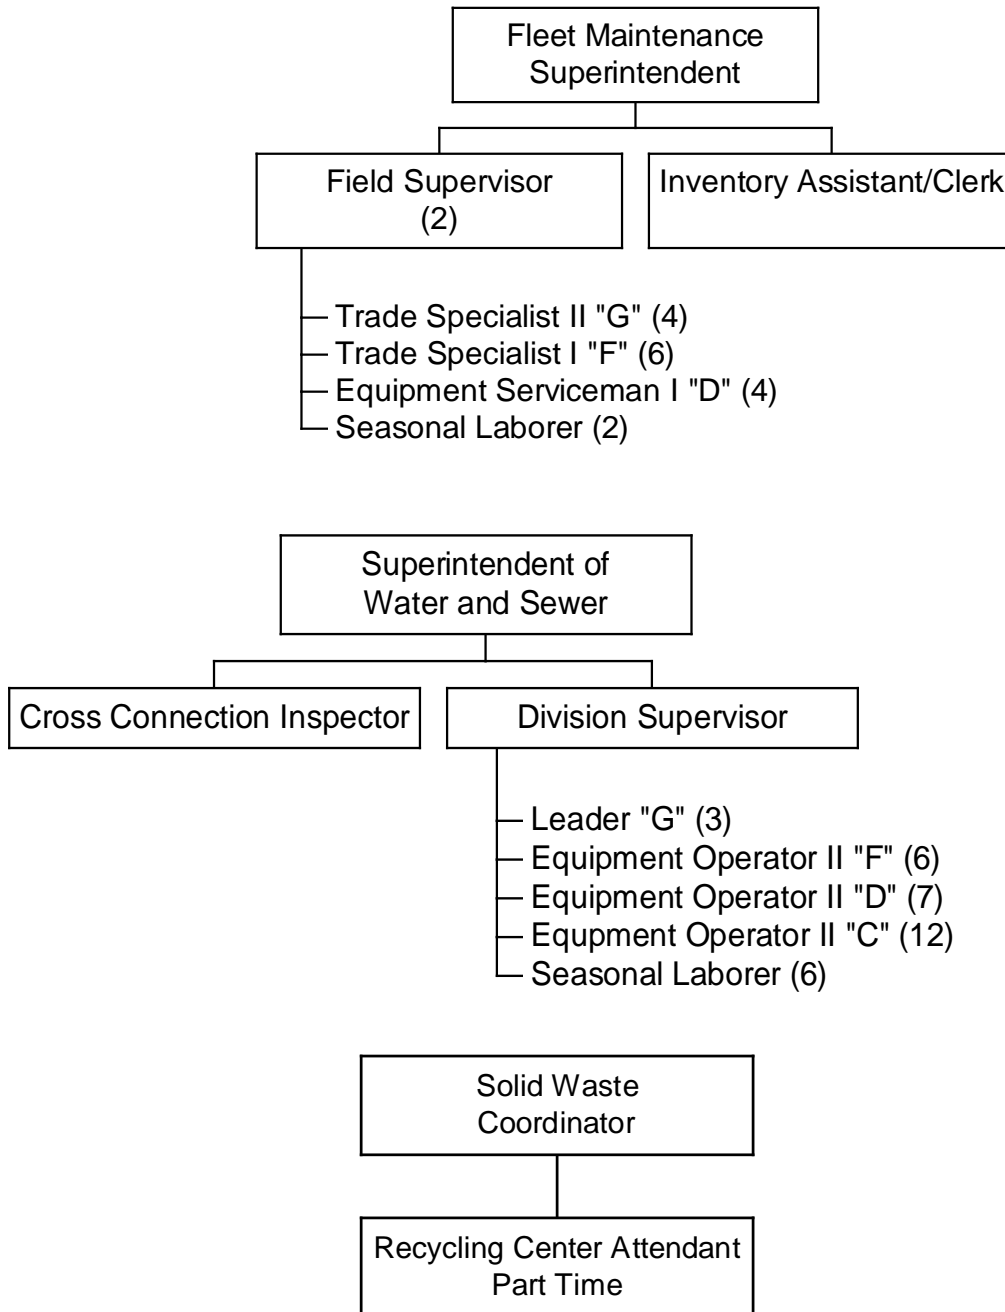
Fleet Maintenance Superintendent

Field Supervisor (2)

Inventory Assistant/Clerk

Trade Specialist II "G" (4)
Trade Specialist I "F" (6)
Equipment Serviceman I "D" (4)
Seasonal Laborer (2)

Superintendent of Water and Sewer

Cross Connection Inspector

Division Supervisor

Leader "G" (3)
Equipment Operator II "F" (6)
Equipment Operator II "D" (7)
Equpment Operator II "C" (12)
Seasonal Laborer (6)

Solid Waste Coordinator

Recycling Center Attendant Part Time